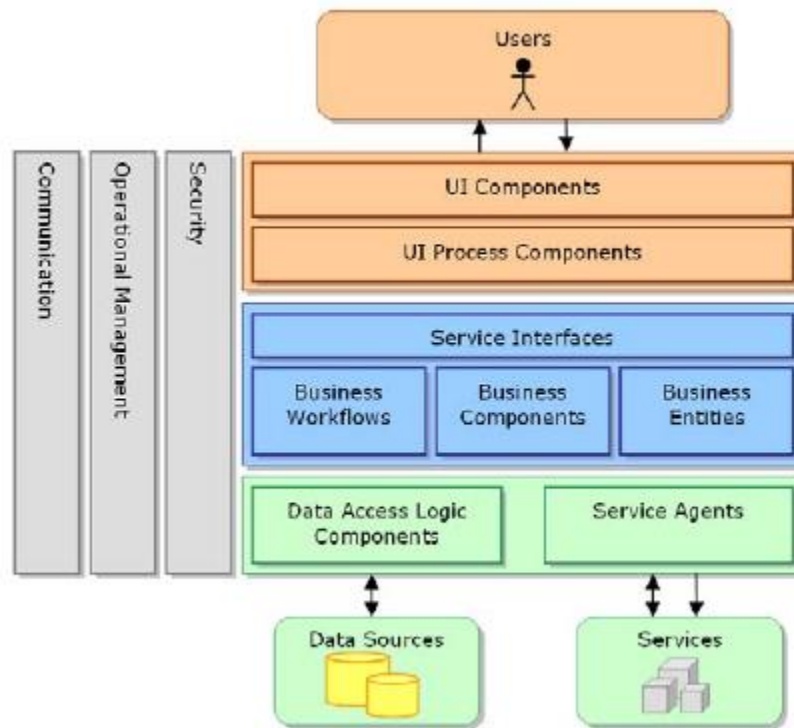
Users

Communication

Operational Management

Security

UI Components

UI Process Components

Service Interfaces

Business Workflows

Business Components

Business Entities

Data Access Logic Components

Service Agents

Data Sources

Services